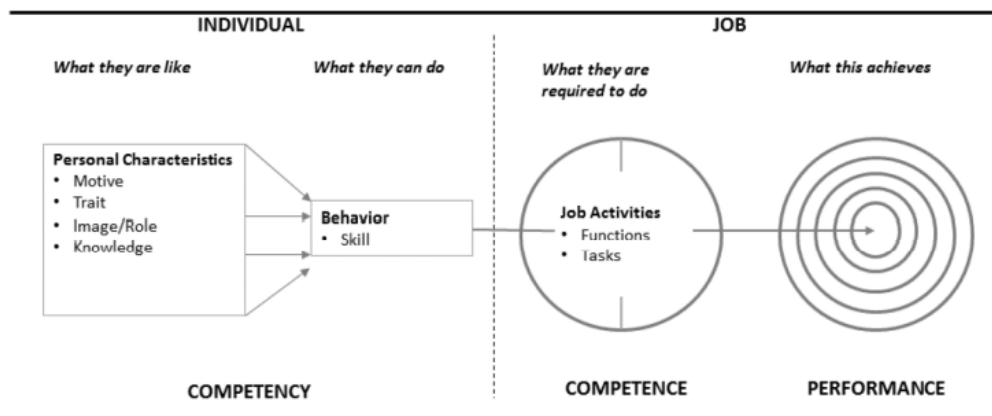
INDIVIDUAL

JOB

What they are like

What they can do

What they are required to do

What this achieves

Personal Characteristics
• Motive
• Trait
• Image/Role
• Knowledge

Behavior
• Skill

Job Activities
• Functions
• Tasks

COMPETENCY

COMPETENCE

PERFORMANCE